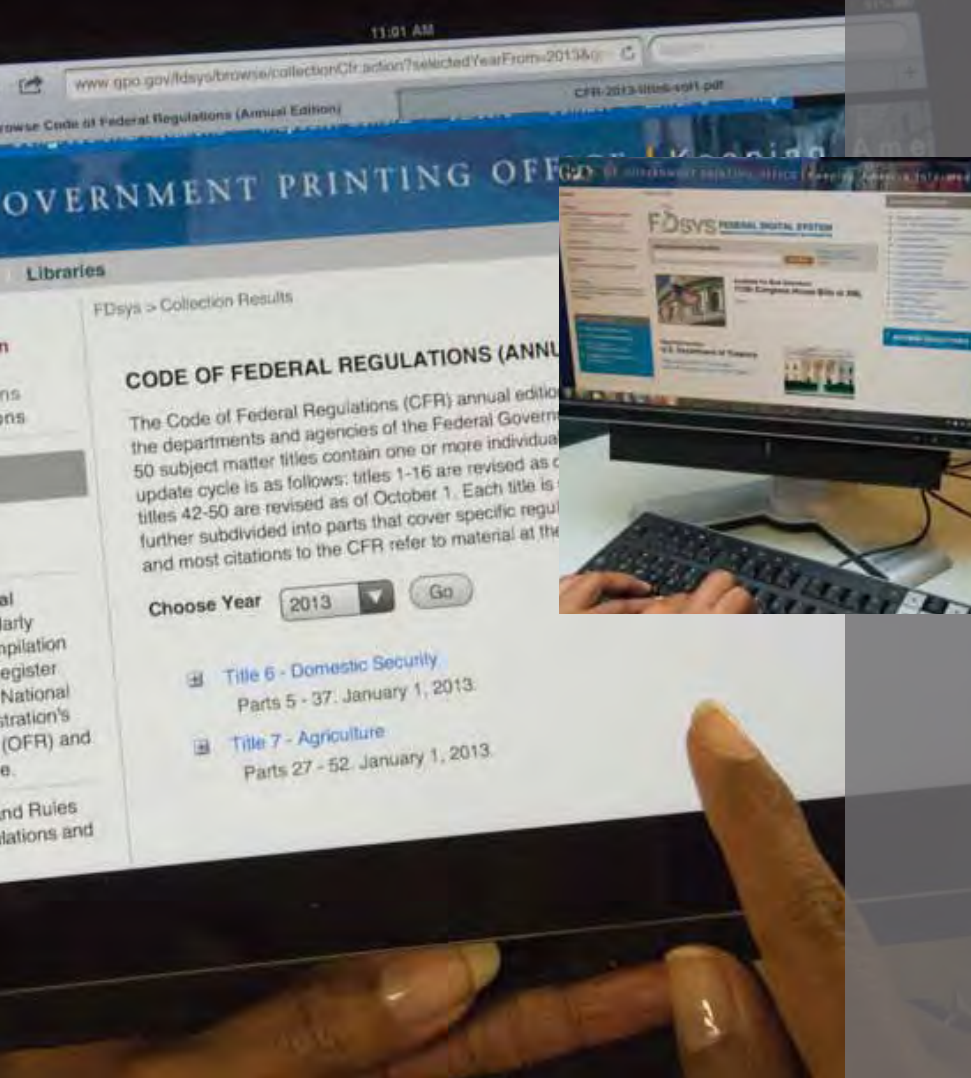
11:01 AM

www.gpo.gov/fdsys/browse/collectionCfr.action?selectedYearFrom=2013&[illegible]

rowse Code of Federal Regulations (Annual Edition)

CFR-2013-title6-vol1.pdf

OVERNMENT PRINTING OFF

Libraries

FDsys > Collection Results

n

ns
ons

al
larly
mpilation
egister
National
stration's
(OFR) and
e.

nd Rules
ulations and

CODE OF FEDERAL REGULATIONS (ANNU

The Code of Federal Regulations (CFR) annual editio the departments and agencies of the Federal Govern 50 subject matter titles contain one or more individua update cycle is as follows: titles 1-16 are revised as titles 42-50 are revised as of October 1. Each title is further subdivided into parts that cover specific regul and most citations to the CFR refer to material at the

Choose Year 2013 Go

Title 6 - Domestic Security
Parts 5 - 37. January 1, 2013.

Title 7 - Agriculture
Parts 27 - 52. January 1, 2013.

GPO

FDSYS FEDERAL DIGITAL SYSTEM